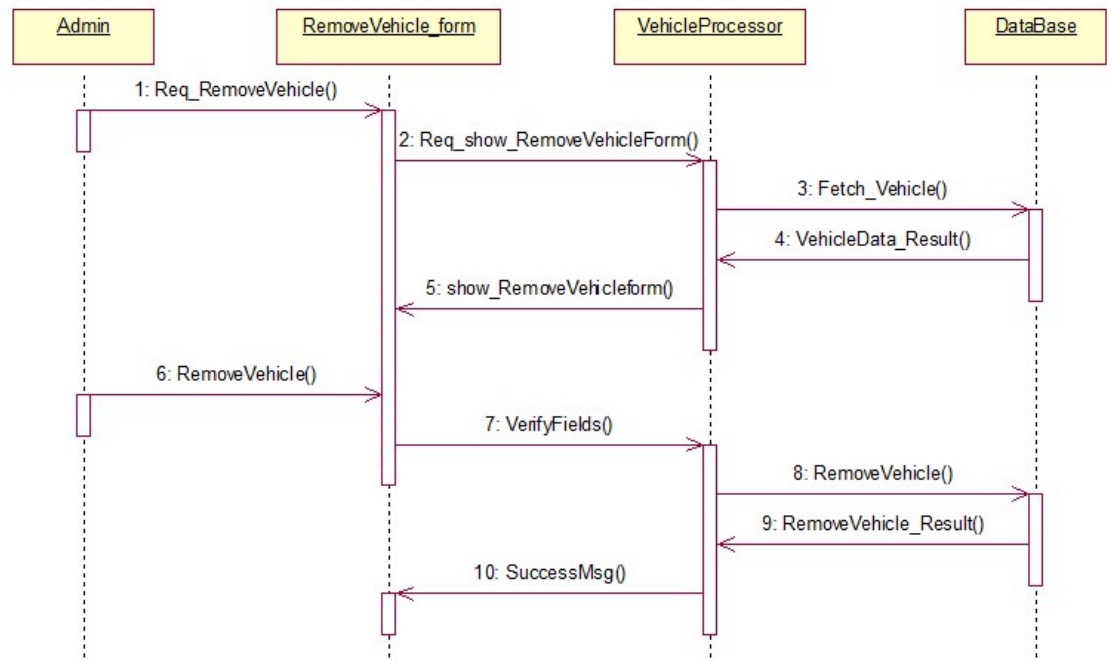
Admin

RemoveVehicle_form

VehicleProcessor

DataBase

1: Req_RemoveVehicle()

2: Req_show_RemoveVehicleForm()

3: Fetch_Vehicle()

4: VehicleData_Result()

5: show_RemoveVehicleform()

6: RemoveVehicle()

7: VerifyFields()

8: RemoveVehicle()

9: RemoveVehicle_Result()

10: SuccessMsg()